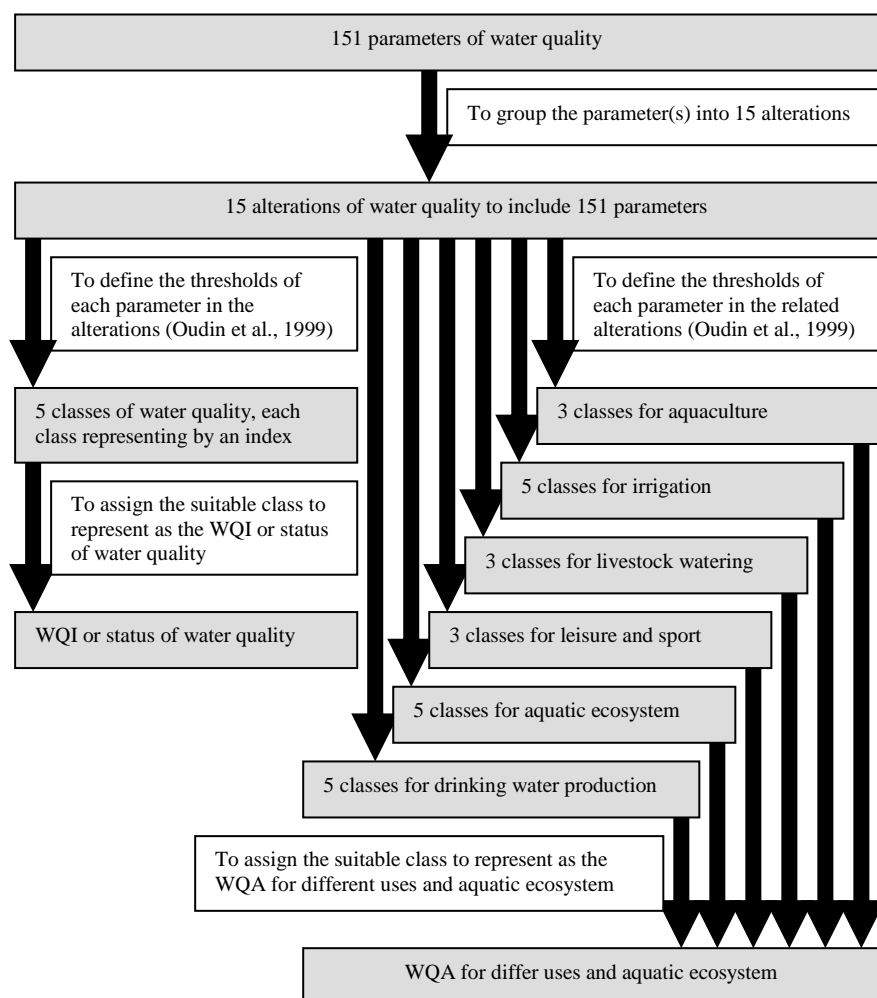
151 parameters of water quality

To group the parameter(s) into 15 alterations

15 alterations of water quality to include 151 parameters

To define the thresholds of each parameter in the alterations (Oudin et al., 1999)

To define the thresholds of each parameter in the related alterations (Oudin et al., 1999)

5 classes of water quality, each class representing by an index

3 classes for aquaculture

To assign the suitable class to represent as the WQI or status of water quality

5 classes for irrigation

3 classes for livestock watering

WQI or status of water quality

3 classes for leisure and sport

5 classes for aquatic ecosystem

5 classes for drinking water production

To assign the suitable class to represent as the WQA for different uses and aquatic ecosystem

WQA for differ uses and aquatic ecosystem